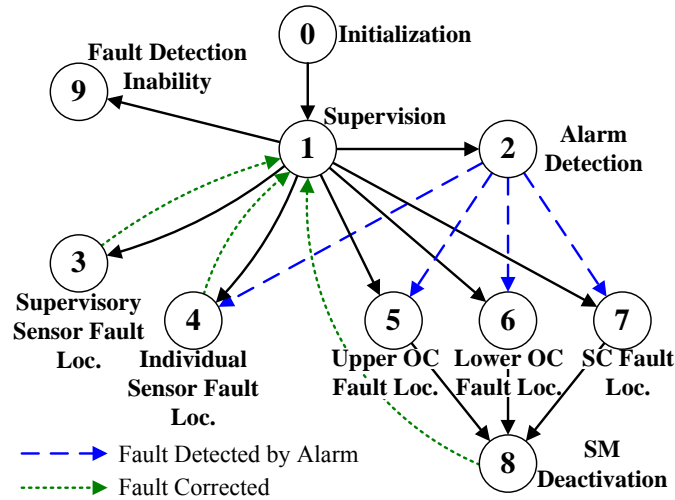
0 Initialization

Fault Detection Inability

9

1 Supervision

2 Alarm Detection

3

Supervisory Sensor Fault Loc.

4

Individual Sensor Fault Loc.

5

Upper OC Fault Loc.

6

Lower OC Fault Loc.

7

SC Fault Loc.

8

SM Deactivation

Fault Detected by Alarm

Fault Corrected